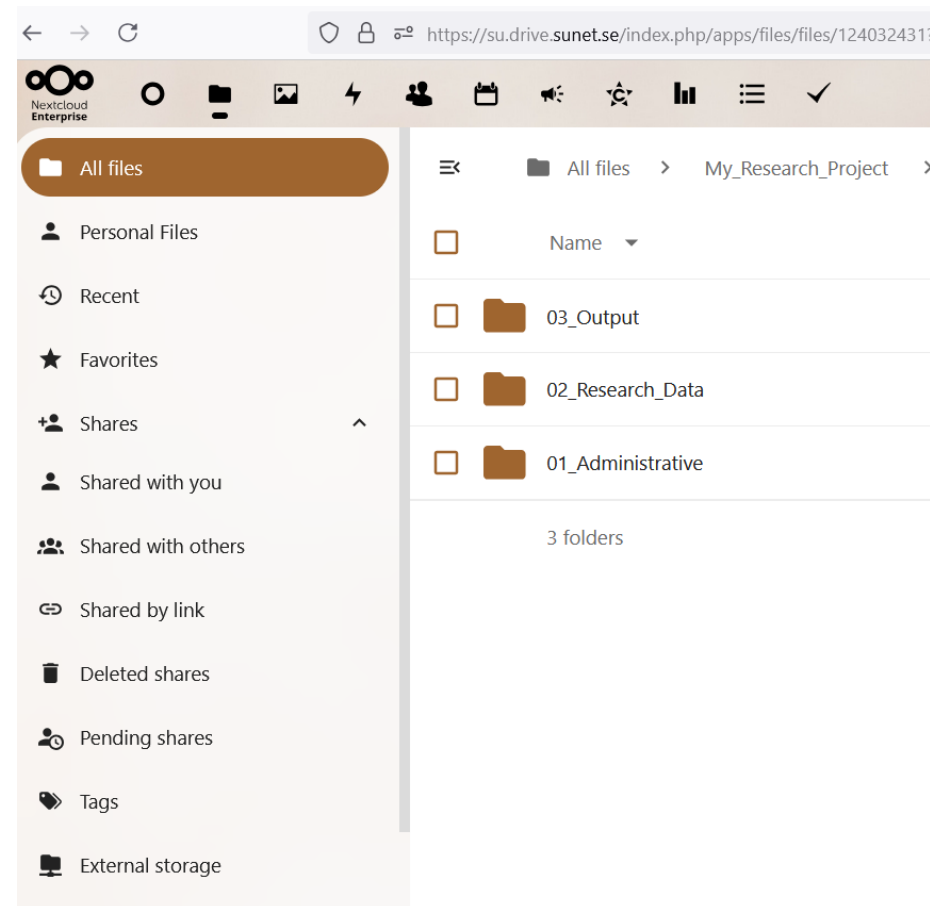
https://su.drive.sunet.se/index.php/apps/files/files/1240324313

Nextcloud Enterprise

All files
Personal Files
Recent
Favorites
Shares
Shared with you
Shared with others
Shared by link
Deleted shares
Pending shares
Tags
External storage

All files > My_Research_Project >

Name

03_Output
02_Research_Data
01_Administrative

3 folders